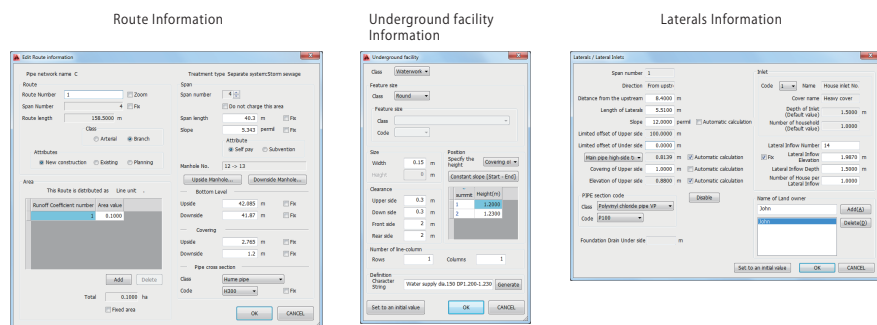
Route Information

Edit Route information

Pipe network name C

Route
Route Number 1 Zoom
Span Number 4 Fix
Route length 158.5000 m

Class
Arterial Branch

Attributes
New construction Existing Planning

Area
This Route is distributed as Line unit

| Runoff Coefficient number | Area value |
|---|---|
| 1 | 0.1000 |

Add Delete

Total 0.1000 ha
Fixed area

Treatment type Separate system:Storm sewage

Span
Span number 4 Fix
Do not charge this area
Span length 40.3 m Fix
Slope 5.343 permil Fix
Attribute
Self pay Subvention

Manhole No. 12 -> 13
Upside Manhole... Downside Manhole...

Bottom Level
Upside 42.085 m Fix
Downside 41.87 m Fix

Covering
Upside 2.765 m Fix
Downside 1.2 m Fix

Pipe cross section
Class Hume pipe
Code H300 Fix

OK CANCEL

Underground facility Information

Underground facility

Class Waterwork

Feature size
Class Round
Feature size
Class
Code

Size
Width 0.15 m
Height 0 m

Position
Specify the height Covering in
Constant slope (Start - End)

Clearance
Upper side 0.3 m
Down side 0.3 m
Front side 2 m
Rear side 2 m

| summit | Height(m) |
|---|---|
| 1 | 1.2000 |
| 2 | 1.2300 |

Number of line-column
Rows 1 Columns 1

Definition Character String Water supply dia.150 DP1.200-1.230 Generate

Set to an initial value OK CANCEL

Laterals Information

Laterals / Lateral Inlets

Span number 1
Direction From upstr.
Distance from the upstream 6.4000 m
Length of Laterals 5.5100 m
Slope 12.0000 permil Automatic calculation
Limited offset of Upper side 100.0000 m
Limited offset of Down side 0.0000 m
Main pipe high-side b 0.8139 m Automatic calculation
Covering of Upper side 1.0000 m Automatic calculation
Elevation of Upper side 0.8880 m Automatic calculation

PIPE section code
Class Polyvinyl chloride pipe VP
Code P100
Delete

Foundation Drain Under side m

Inlet
Code 1 Name House inlet No.
Cover name Heavy cover
Depth of Inlet (Default value) 1.5000 m
Number of household (Default value) 1.0000

Lateral Inflow Number 14
Fix Lateral Inflow Elevation 1.9870 m
Lateral Inflow Depth 1.5000 m
Number of House per Lateral inflow 1.0000

Name of Land owner
John Add(A)
John Delete(D)

Set to an initial value OK CANCEL